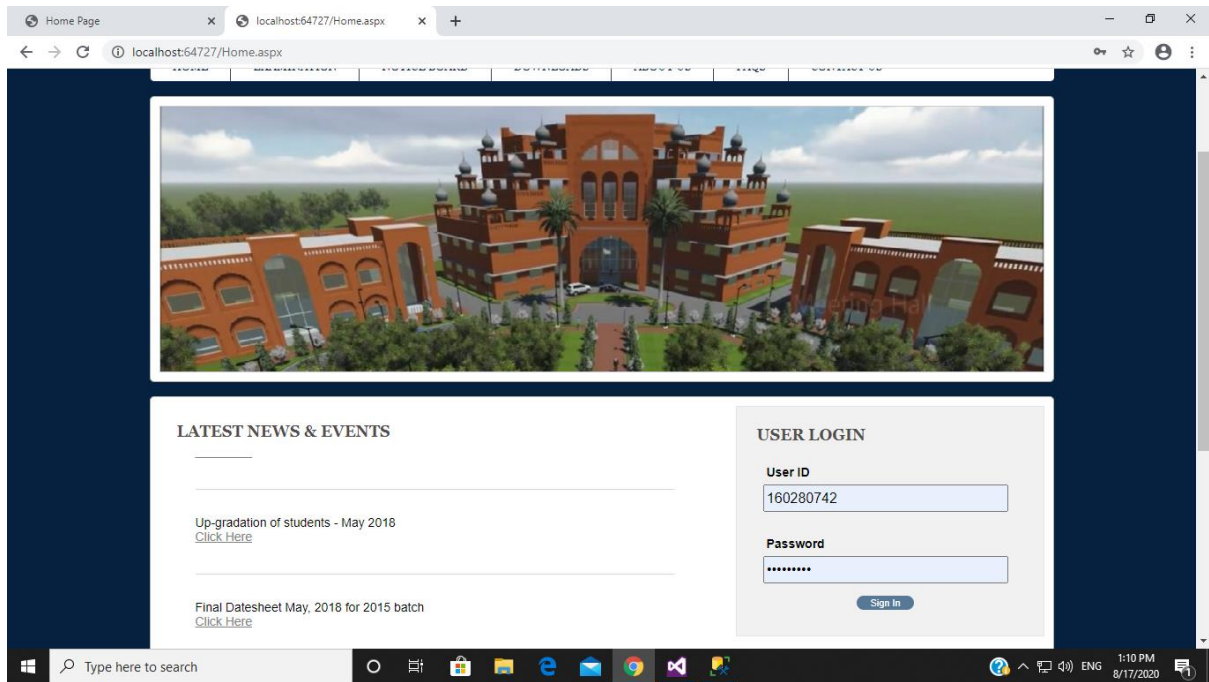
Home Page
localhost:64727/Home.aspx
localhost:64727/Home.aspx

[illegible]

LATEST NEWS & EVENTS

Up-gradation of students - May 2018
Click Here

Final Datesheet May, 2018 for 2015 batch
Click Here

USER LOGIN
User ID
160280742
Password
•••••••••
Sign In

Type here to search
ENG 1:10 PM 8/17/2020